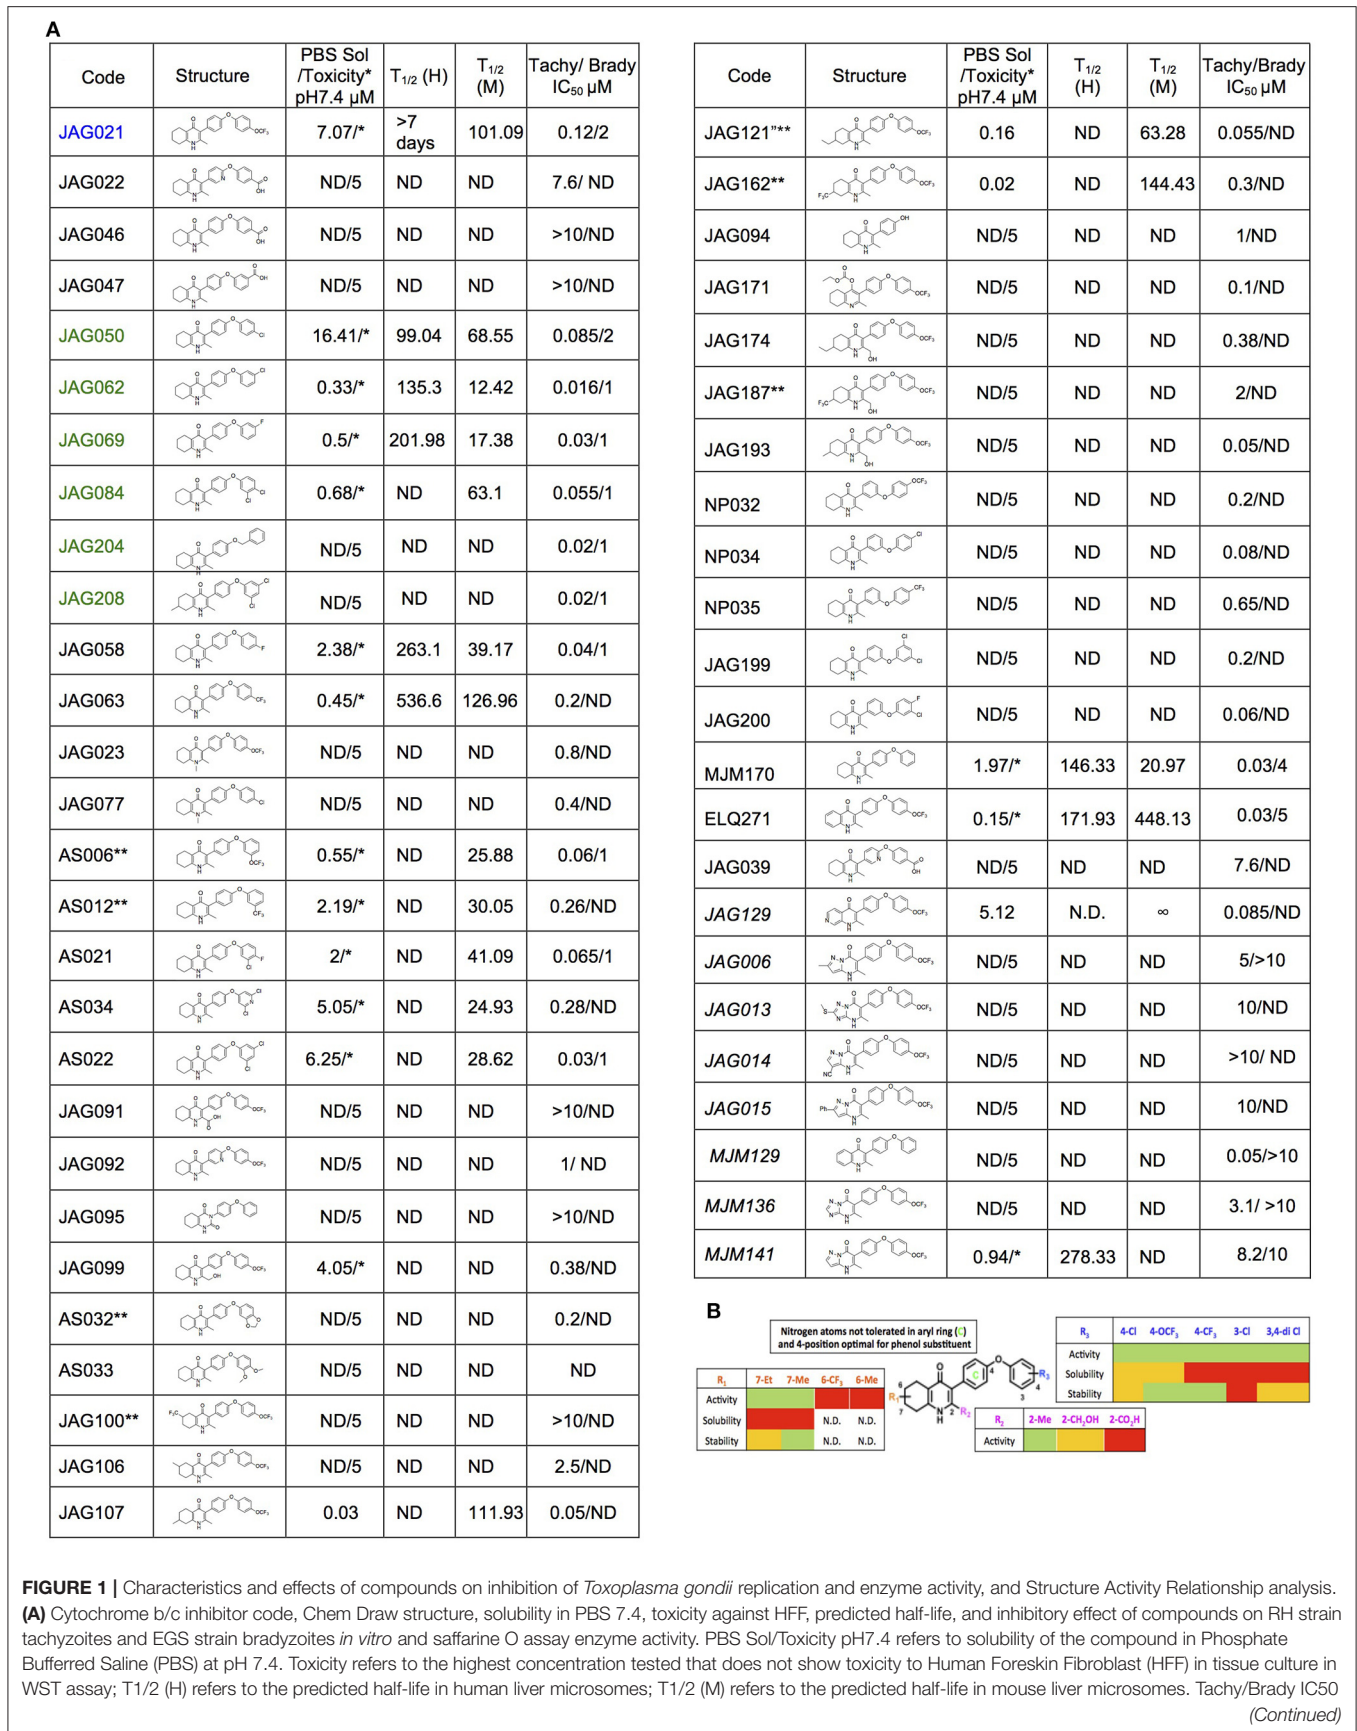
A

| Code | Structure | PBS Sol /Toxicity* pH7.4 μM | $T_{1/2}$ (H) | $T_{1/2}$ (M) | Tachy/ Brady $IC_{50}$ μM |
|---|---|---|---|---|---|
| JAG021 | | 7.07/* | >7 days | 101.09 | 0.12/2 |
| JAG022 | | ND/5 | ND | ND | 7.6/ ND |
| JAG046 | | ND/5 | ND | ND | >10/ND |
| JAG047 | | ND/5 | ND | ND | >10/ND |
| JAG050 | | 16.41/* | 99.04 | 68.55 | 0.085/2 |
| JAG062 | | 0.33/* | 135.3 | 12.42 | 0.016/1 |
| JAG069 | | 0.5/* | 201.98 | 17.38 | 0.03/1 |
| JAG084 | | 0.68/* | ND | 63.1 | 0.055/1 |
| JAG204 | | ND/5 | ND | ND | 0.02/1 |
| JAG208 | | ND/5 | ND | ND | 0.02/1 |
| JAG058 | | 2.38/* | 263.1 | 39.17 | 0.04/1 |
| JAG063 | | 0.45/* | 536.6 | 126.96 | 0.2/ND |
| JAG023 | | ND/5 | ND | ND | 0.8/ND |
| JAG077 | | ND/5 | ND | ND | 0.4/ND |
| AS006** | | 0.55/* | ND | 25.88 | 0.06/1 |
| AS012** | | 2.19/* | ND | 30.05 | 0.26/ND |
| AS021 | | 2/* | ND | 41.09 | 0.065/1 |
| AS034 | | 5.05/* | ND | 24.93 | 0.28/ND |
| AS022 | | 6.25/* | ND | 28.62 | 0.03/1 |
| JAG091 | | ND/5 | ND | ND | >10/ND |
| JAG092 | | ND/5 | ND | ND | 1/ ND |
| JAG095 | | ND/5 | ND | ND | >10/ND |
| JAG099 | | 4.05/* | ND | ND | 0.38/ND |
| AS032** | | ND/5 | ND | ND | 0.2/ND |
| AS033 | | ND/5 | ND | ND | ND |
| JAG100** | | ND/5 | ND | ND | >10/ND |
| JAG106 | | ND/5 | ND | ND | 2.5/ND |
| JAG107 | | 0.03 | ND | 111.93 | 0.05/ND |

| Code | Structure | PBS Sol /Toxicity* pH7.4 μM | $T_{1/2}$ (H) | $T_{1/2}$ (M) | Tachy/Brady $IC_{50}$ μM |
|---|---|---|---|---|---|
| JAG121"** | | 0.16 | ND | 63.28 | 0.055/ND |
| JAG162** | | 0.02 | ND | 144.43 | 0.3/ND |
| JAG094 | | ND/5 | ND | ND | 1/ND |
| JAG171 | | ND/5 | ND | ND | 0.1/ND |
| JAG174 | | ND/5 | ND | ND | 0.38/ND |
| JAG187** | | ND/5 | ND | ND | 2/ND |
| JAG193 | | ND/5 | ND | ND | 0.05/ND |
| NP032 | | ND/5 | ND | ND | 0.2/ND |
| NP034 | | ND/5 | ND | ND | 0.08/ND |
| NP035 | | ND/5 | ND | ND | 0.65/ND |
| JAG199 | | ND/5 | ND | ND | 0.2/ND |
| JAG200 | | ND/5 | ND | ND | 0.06/ND |
| MJM170 | | 1.97/* | 146.33 | 20.97 | 0.03/4 |
| ELQ271 | | 0.15/* | 171.93 | 448.13 | 0.03/5 |
| JAG039 | | ND/5 | ND | ND | 7.6/ND |
| JAG129 | | 5.12 | N.D. | ∞ | 0.085/ND |
| JAG006 | | ND/5 | ND | ND | 5/>10 |
| JAG013 | | ND/5 | ND | ND | 10/ND |
| JAG014 | | ND/5 | ND | ND | >10/ ND |
| JAG015 | | ND/5 | ND | ND | 10/ND |
| MJM129 | | ND/5 | ND | ND | 0.05/>10 |
| MJM136 | | ND/5 | ND | ND | 3.1/ >10 |
| MJM141 | | 0.94/* | 278.33 | ND | 8.2/10 |

B

Nitrogen atoms not tolerated in aryl ring (C) and 4-position optimal for phenol substituent

| $R_1$ | 7-Et | 7-Me | 6-$CF_3$ | 6-Me |
|---|---|---|---|---|
| Activity | | | | |
| Solubility | | | N.D. | N.D. |
| Stability | | | N.D. | N.D. |

| $R_3$ | 4-Cl | 4-$OCF_3$ | 4-$CF_3$ | 3-Cl | 3,4-di Cl |
|---|---|---|---|---|---|
| Activity | | | | | |
| Solubility | | | | | |
| Stability | | | | | |

| $R_2$ | 2-Me | 2-$CH_2OH$ | 2-$CO_2H$ |
|---|---|---|---|
| Activity | | | |

FIGURE 1 | Characteristics and effects of compounds on inhibition of Toxoplasma gondii replication and enzyme activity, and Structure Activity Relationship analysis. (A) Cytochrome b/c inhibitor code, Chem Draw structure, solubility in PBS 7.4, toxicity against HFF, predicted half-life, and inhibitory effect of compounds on RH strain tachyzoites and EGS strain bradyzoites in vitro and saffarine O assay enzyme activity. PBS Sol/Toxicity pH7.4 refers to solubility of the compound in Phosphate Bufferred Saline (PBS) at pH 7.4. Toxicity refers to the highest concentration tested that does not show toxicity to Human Foreskin Fibroblast (HFF) in tissue culture in WST assay; T1/2 (H) refers to the predicted half-life in human liver microsomes; T1/2 (M) refers to the predicted half-life in mouse liver microsomes. Tachy/Brady IC50

(Continued)